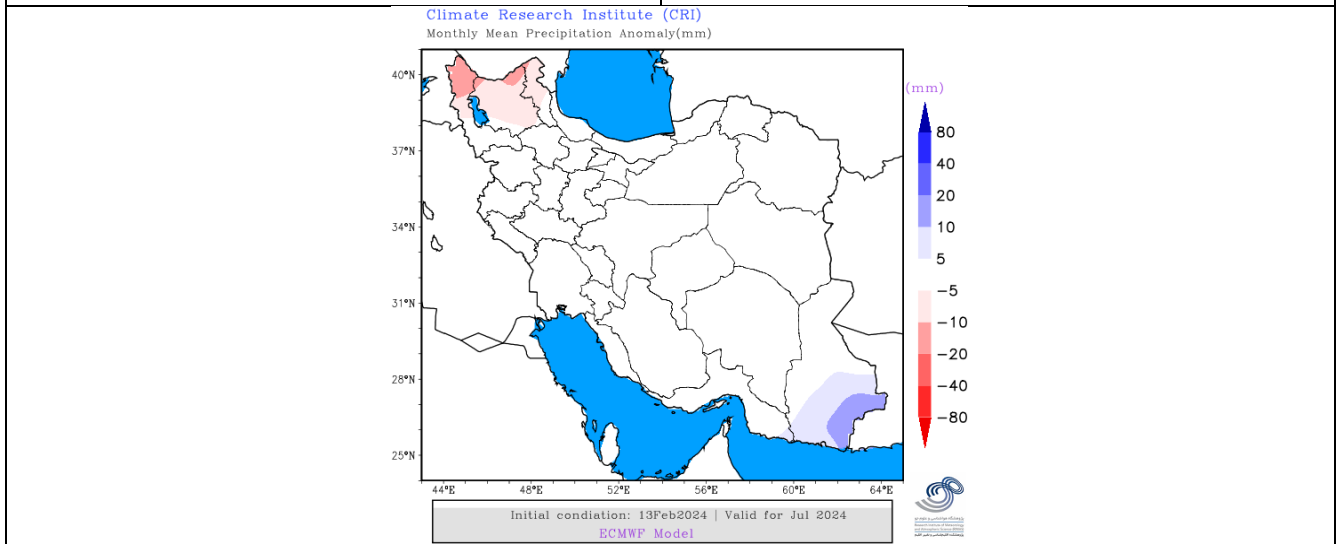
Climate Research Institute (CRI)
Monthly Mean Precipitation Anomaly(mm)

40°N
37°N
34°N
31°N
28°N
25°N

44°E 48°E 52°E 56°E 60°E 64°E

(mm)
80
40
20
10
5
−5
−10
−20
−40
−80

Initial condiation: 13Feb2024 | Valid for Jul 2024
ECMWF Model